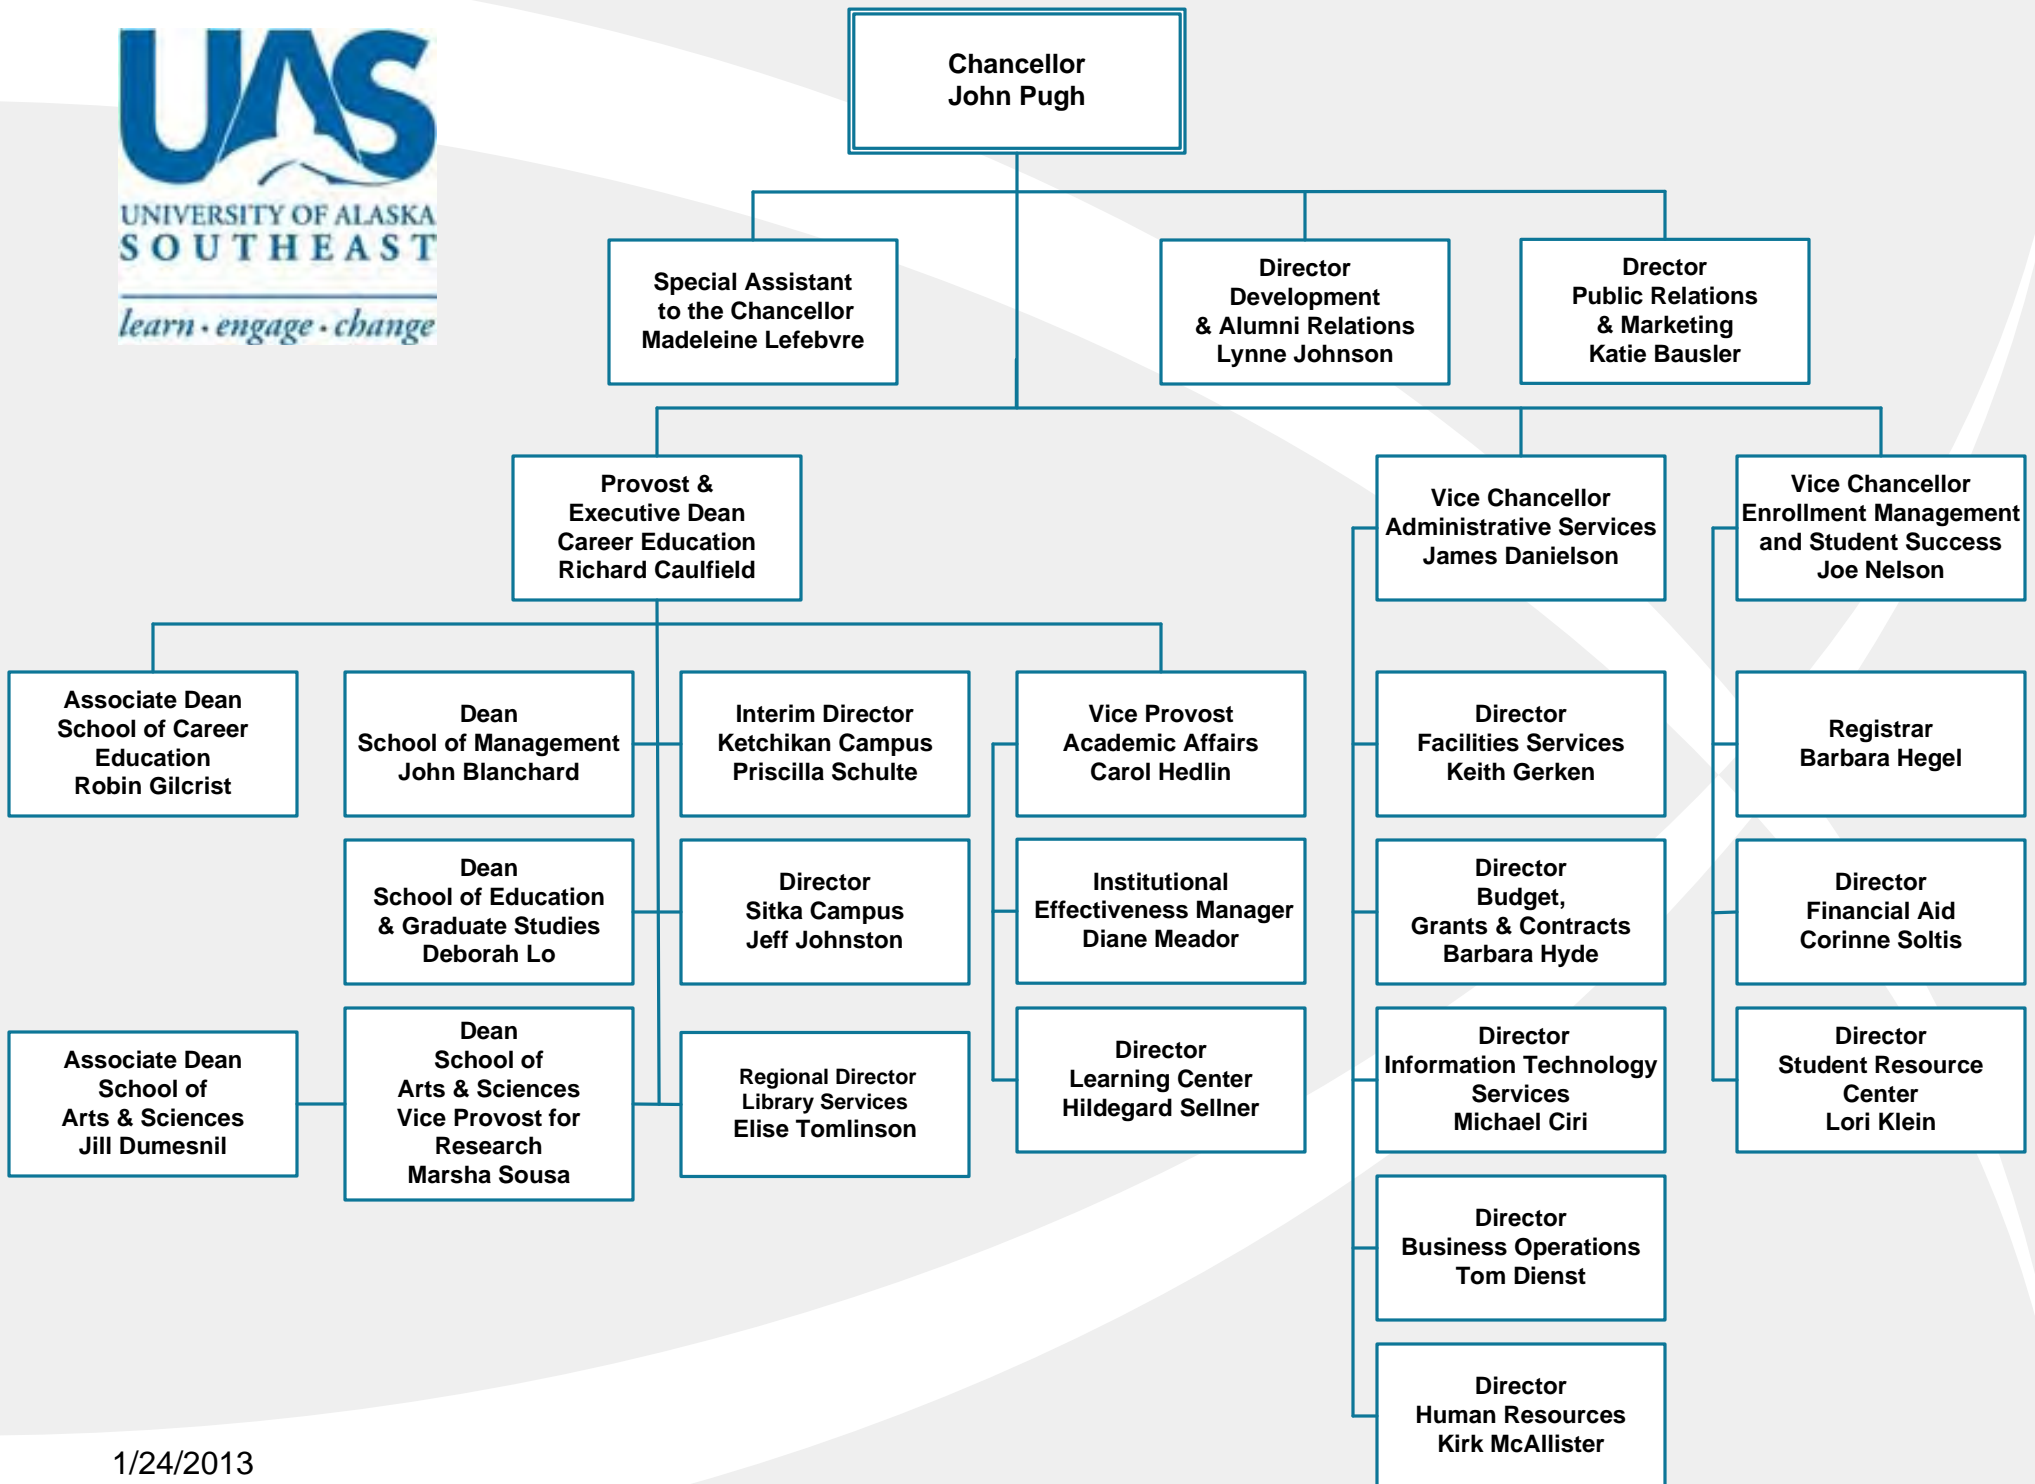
UAS
UNIVERSITY OF ALASKA
SOUTHEAST
learn · engage · change

Chancellor
John Pugh

Special Assistant to the Chancellor
Madeleine Lefebvre

Director
Development & Alumni Relations
Lynne Johnson

Drector
Public Relations & Marketing
Katie Bausler

Provost & Executive Dean
Career Education
Richard Caulfield

Vice Chancellor
Administrative Services
James Danielson

Vice Chancellor
Enrollment Management and Student Success
Joe Nelson

Associate Dean
School of Career Education
Robin Gilcrist

Dean
School of Management
John Blanchard

Interim Director
Ketchikan Campus
Priscilla Schulte

Vice Provost
Academic Affairs
Carol Hedlin

Director
Facilities Services
Keith Gerken

Registrar
Barbara Hegel

Dean
School of Education & Graduate Studies
Deborah Lo

Director
Sitka Campus
Jeff Johnston

Institutional Effectiveness Manager
Diane Meador

Director
Budget, Grants & Contracts
Barbara Hyde

Director
Financial Aid
Corinne Soltis

Associate Dean
School of Arts & Sciences
Jill Dumesnil

Dean
School of Arts & Sciences
Vice Provost for Research
Marsha Sousa

Regional Director
Library Services
Elise Tomlinson

Director
Learning Center
Hildegard Sellner

Director
Information Technology Services
Michael Ciri

Director
Student Resource Center
Lori Klein

Director
Business Operations
Tom Dienst

Director
Human Resources
Kirk McAllister

1/24/2013